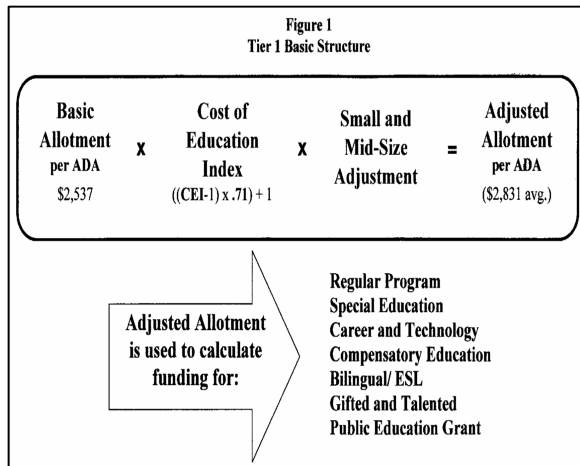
Figure 1
Tier 1 Basic Structure

Basic Allotment per ADA $2,537 x Cost of Education Index ((CEI-1) x .71) + 1 x Small and Mid-Size Adjustment = Adjusted Allotment per ADA ($2,831 avg.)

Adjusted Allotment is used to calculate funding for:

Regular Program
Special Education
Career and Technology
Compensatory Education
Bilingual/ ESL
Gifted and Talented
Public Education Grant